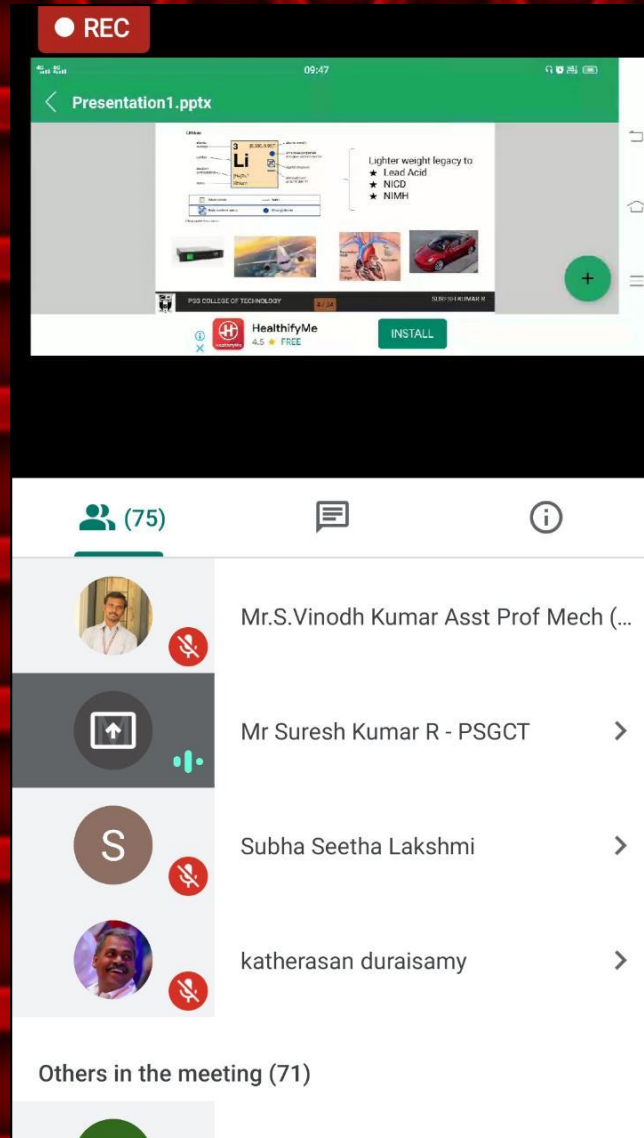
REC

09:47

Presentation1.pptx

Lithium

3

Li

Lighter weight legacy to
★ Lead Acid
★ NICD
★ NIMH

PSG COLLEGE OF TECHNOLOGY

SURESH KUMAR R

HealthifyMe
4.5 ★ FREE

INSTALL

(75)

Mr.S.Vinodh Kumar Asst Prof Mech (...

Mr Suresh Kumar R - PSGCT

S

Subha Seetha Lakshmi

katherasan duraisamy

Others in the meeting (71)